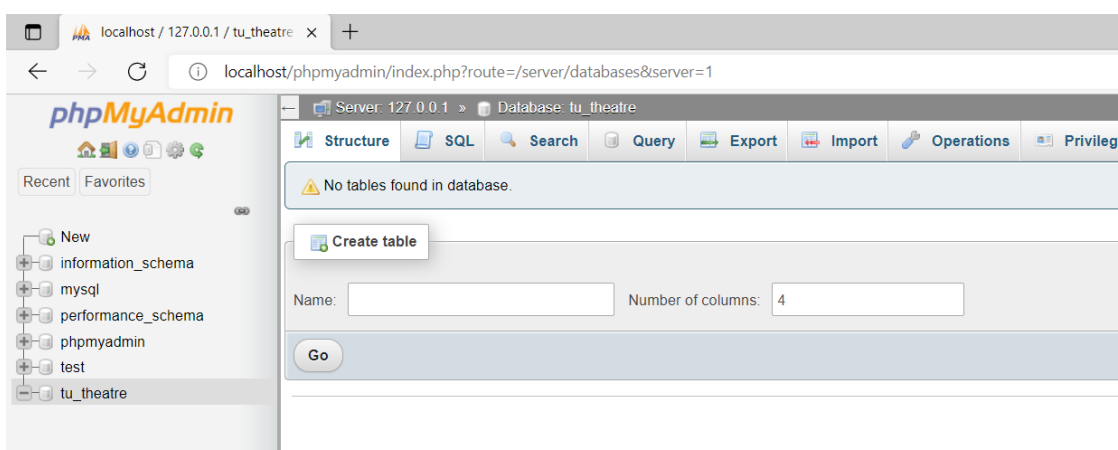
localhost / 127.0.0.1 / tu_theatre ×

localhost/phpmyadmin/index.php?route=/server/databases&server=1

phpMyAdmin

Recent Favorites

New
information_schema
mysql
performance_schema
phpmyadmin
test
tu_theatre

Server: 127.0.0.1 » Database: tu_theatre

Structure SQL Search Query Export Import Operations Privileg

No tables found in database.

Create table

Name:

Number of columns: 4

Go